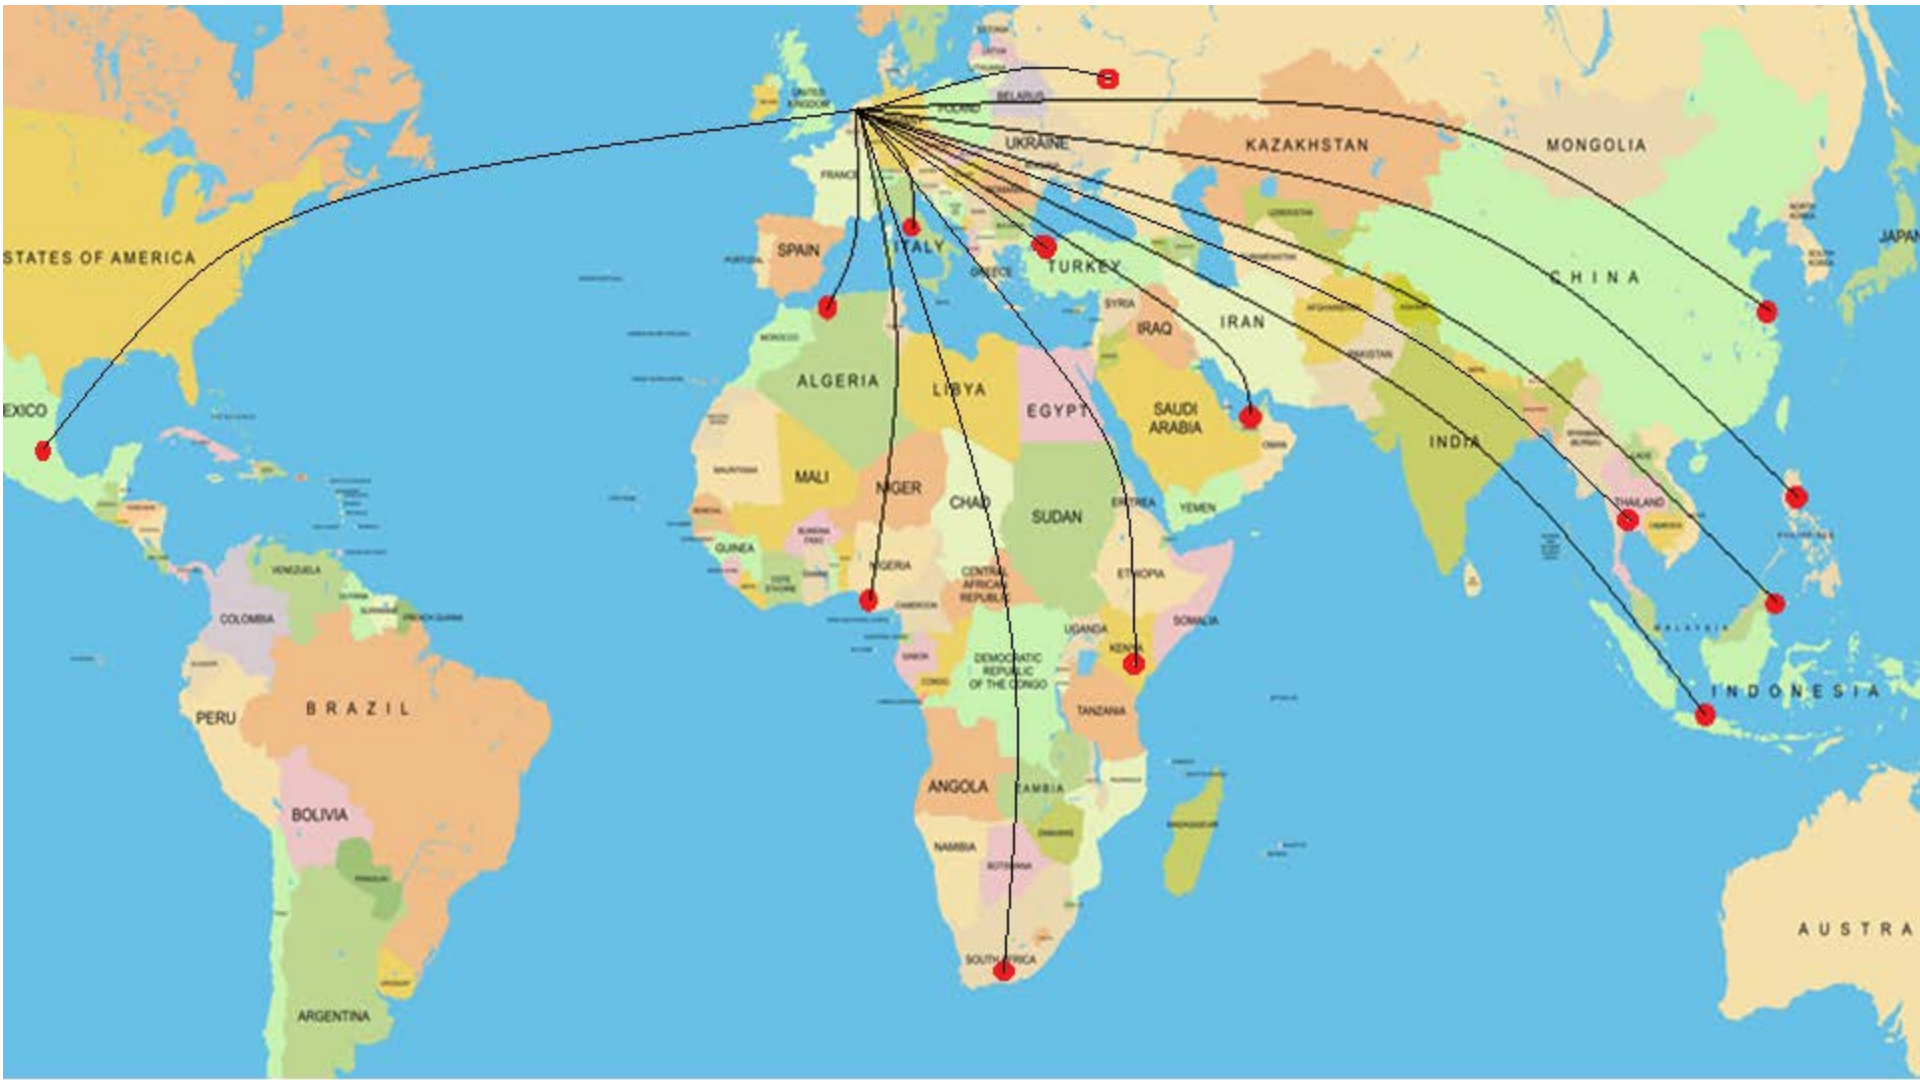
STATES OF AMERICA
EXICO
UNITED KINGDOM
FRANCE
SPAIN
PORTUGAL
ITALY
GREECE
POLAND
BELARUS
UKRAINE
KAZAKHSTAN
MONGOLIA
CHINA
JAPAN
TURKEY
SYRIA
IRAQ
IRAN
SAUDI ARABIA
OMAN
YEMEN
AFGHANISTAN
PAKISTAN
INDIA
THAILAND
CAMBODIA
MALAYSIA
INDONESIA
MOROCCO
ALGERIA
LIBYA
EGYPT
MALI
NIGER
CHAD
SUDAN
ERITREA
ETHIOPIA
SOMALIA
MAURITANIA
GUINEA
BURKINA FASO
NIGERIA
CAMEROON
CENTRAL AFRICAN REPUBLIC
DEMOCRATIC REPUBLIC OF THE CONGO
UGANDA
KENYA
TANZANIA
GABON
CONGO
ANGOLA
ZAMBIA
ZIMBABWE
NAMIBIA
BOTSWANA
SOUTH AFRICA
MADAGASCAR
VENEZUELA
COLOMBIA
GUYANA
SURINAME
FRENCH GUIANA
PERU
BRAZIL
BOLIVIA
PARAGUAY
URUGUAY
ARGENTINA
AUSTRA